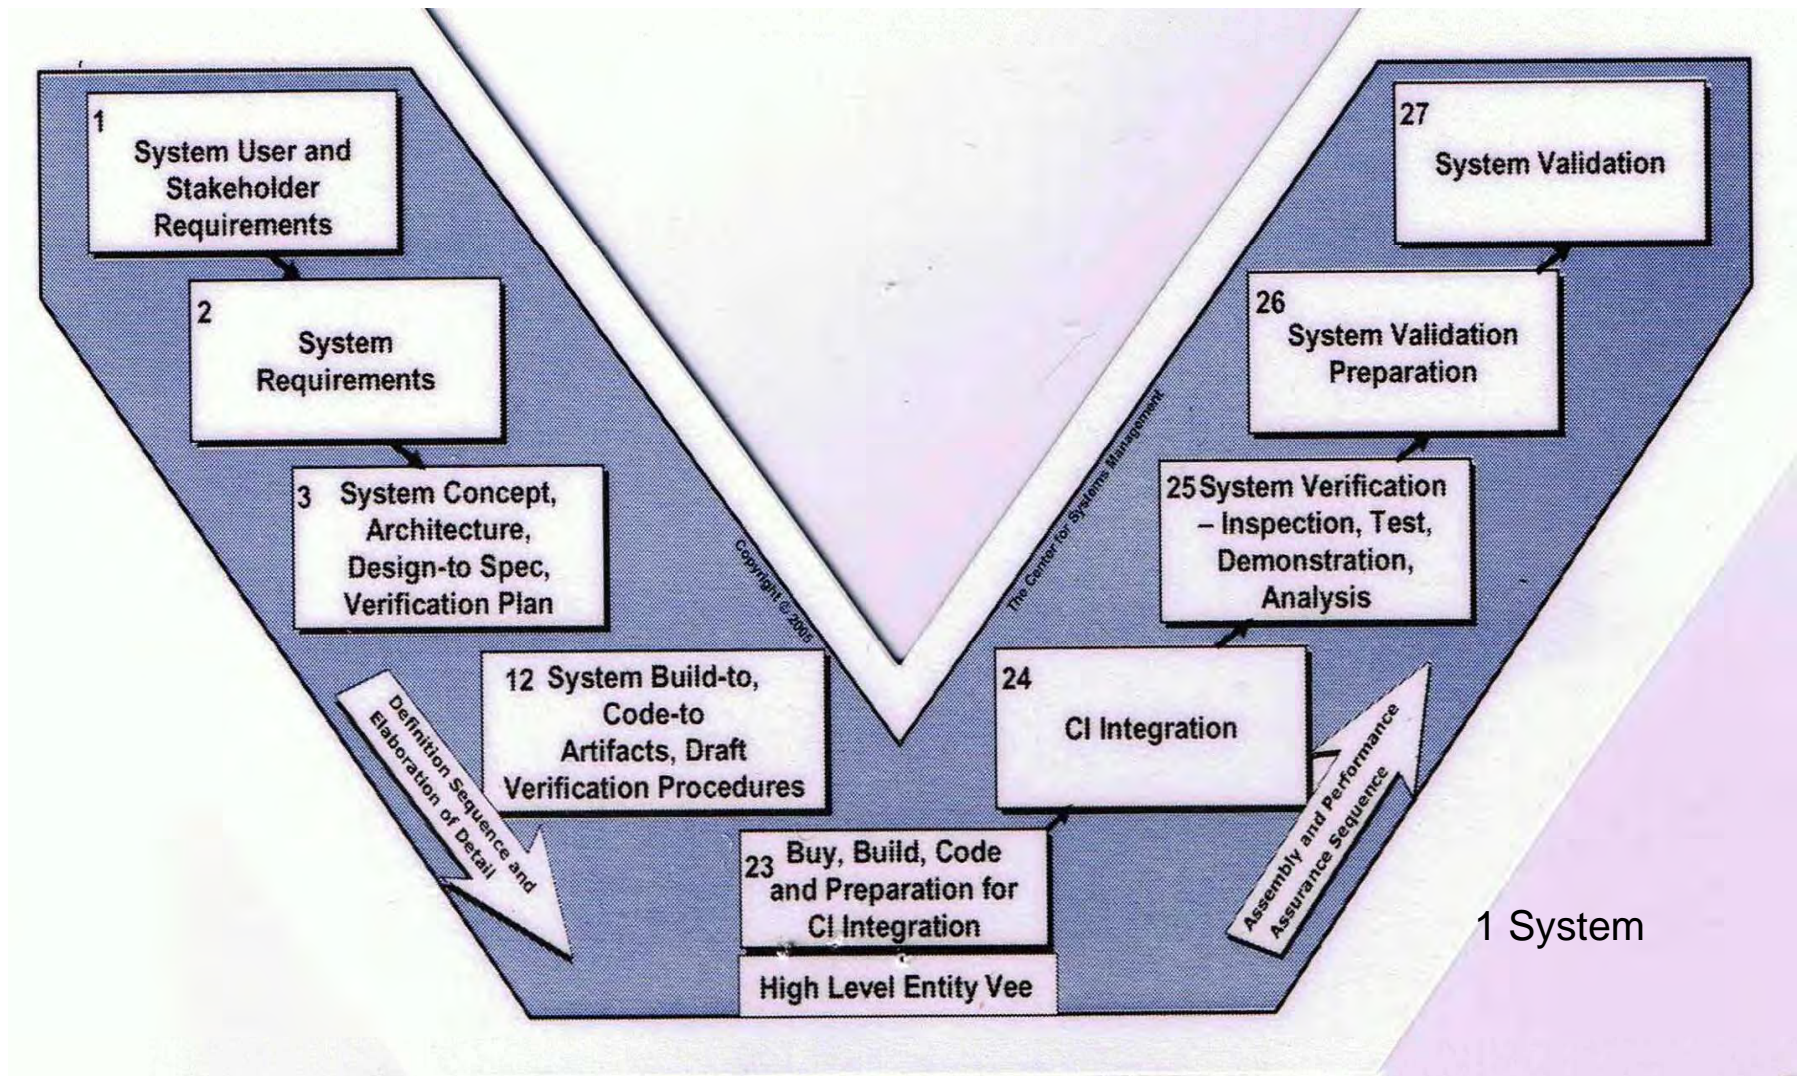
1
System User and Stakeholder Requirements

2
System Requirements

3 System Concept, Architecture, Design-to Spec, Verification Plan

12 System Build-to, Code-to Artifacts, Draft Verification Procedures

Definition Sequence and Elaboration of Detail

Copyright © 2005

23 Buy, Build, Code and Preparation for CI Integration

High Level Entity Vee

24
CI Integration

The Center for Systems Management

Assembly and Performance Assurance Sequence

25 System Verification – Inspection, Test, Demonstration, Analysis

26
System Validation Preparation

27
System Validation

1 System